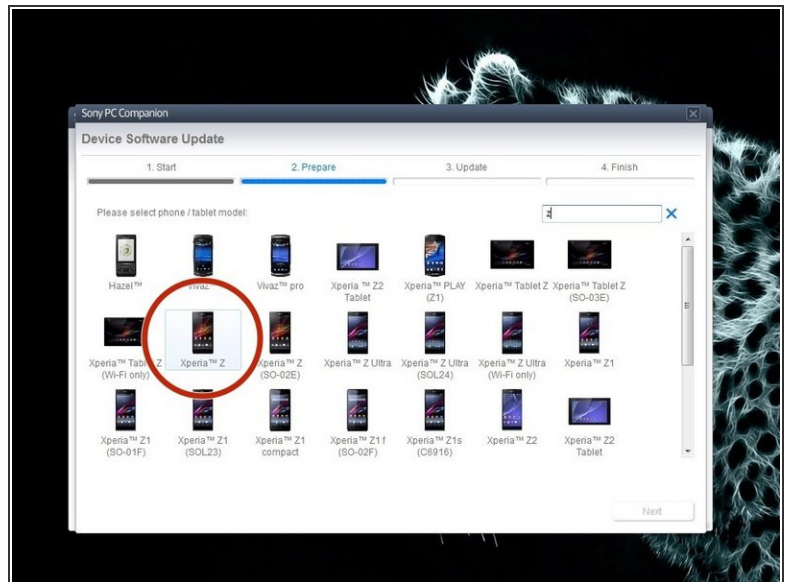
Sony PC Companion

Device Software Update

1. Start
2. Prepare
3. Update
4. Finish

Please select phone / tablet model:

z

Hazel™
Vivaz
Vivaz™ pro
Xperia™ Z2 Tablet
Xperia™ PLAY (Z1)
Xperia™ Tablet Z
Xperia™ Tablet Z (SO-03E)

Xperia™ Tablet Z (Wi-Fi only)
Xperia™ Z
Xperia™ Z (SO-02E)
Xperia™ Z Ultra
Xperia™ Z Ultra (SOL24)
Xperia™ Z Ultra (Wi-Fi only)
Xperia™ Z1

Xperia™ Z1 (SO-01F)
Xperia™ Z1 (SOL23)
Xperia™ Z1 compact
Xperia™ Z1f (SO-02F)
Xperia™ Z1s (C6916)
Xperia™ Z2
Xperia™ Z2 Tablet

Next